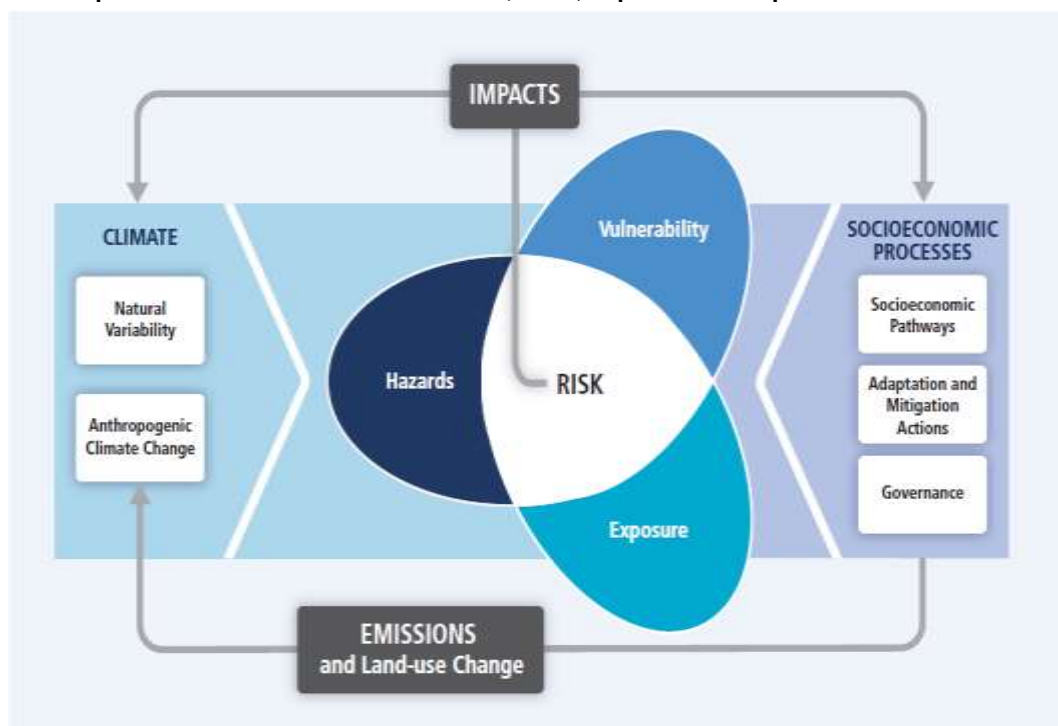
IMPACTS

CLIMATE

Natural Variability

Anthropogenic Climate Change

Vulnerability

Hazards

RISK

Exposure

SOCIOECONOMIC PROCESSES

Socioeconomic Pathways

Adaptation and Mitigation Actions

Governance

EMISSIONS and Land-use Change